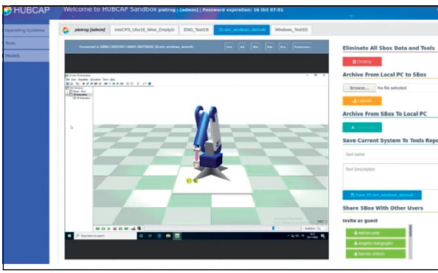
HUBCAP

Welcome to HUBCAP Sandbox pietrog (admin) | Password expiration: 18 Oct 07:01

Operating Systems

Tools

Models

pietrog (admin)

IntoCPS_Ubu16_Wine_Empty01

DSG_Test20

Windows_Test20

Eliminate All Sbox Data and Tools

Archive From Local PC to SBox

Browse...

No file selected.

Archive From SBox To Local PC

Save Current System To Tools Repo

Share SBox With Other Users

Invite as guest